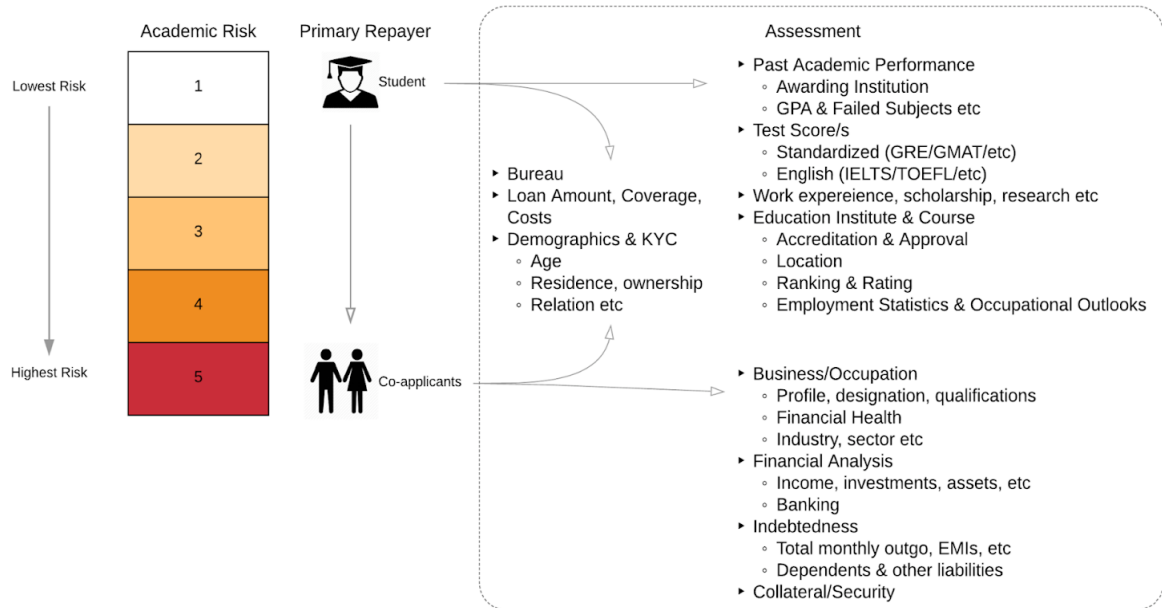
Academic Risk

Primary Repayer

Assessment

Lowest Risk

1

2

3

4

Highest Risk

5

Student

Co-applicants

- Bureau
- Loan Amount, Coverage, Costs
- Demographics & KYC
  - Age
  - Residence, ownership
  - Relation etc

- Past Academic Performance
  - Awarding Institution
  - GPA & Failed Subjects etc
- Test Score/s
  - Standardized (GRE/GMAT/etc)
  - English (IELTS/TOEFL/etc)
- Work expereience, scholarship, research etc
- Education Institute & Course
  - Accreditation & Approval
  - Location
  - Ranking & Rating
  - Employment Statistics & Occupational Outlooks

- Business/Occupation
  - Profile, designation, qualifications
  - Financial Health
  - Industry, sector etc
- Financial Analysis
  - Income, investments, assets, etc
  - Banking
- Indebtedness
  - Total monthly outgo, EMIs, etc
  - Dependents & other liabilities
- Collateral/Security